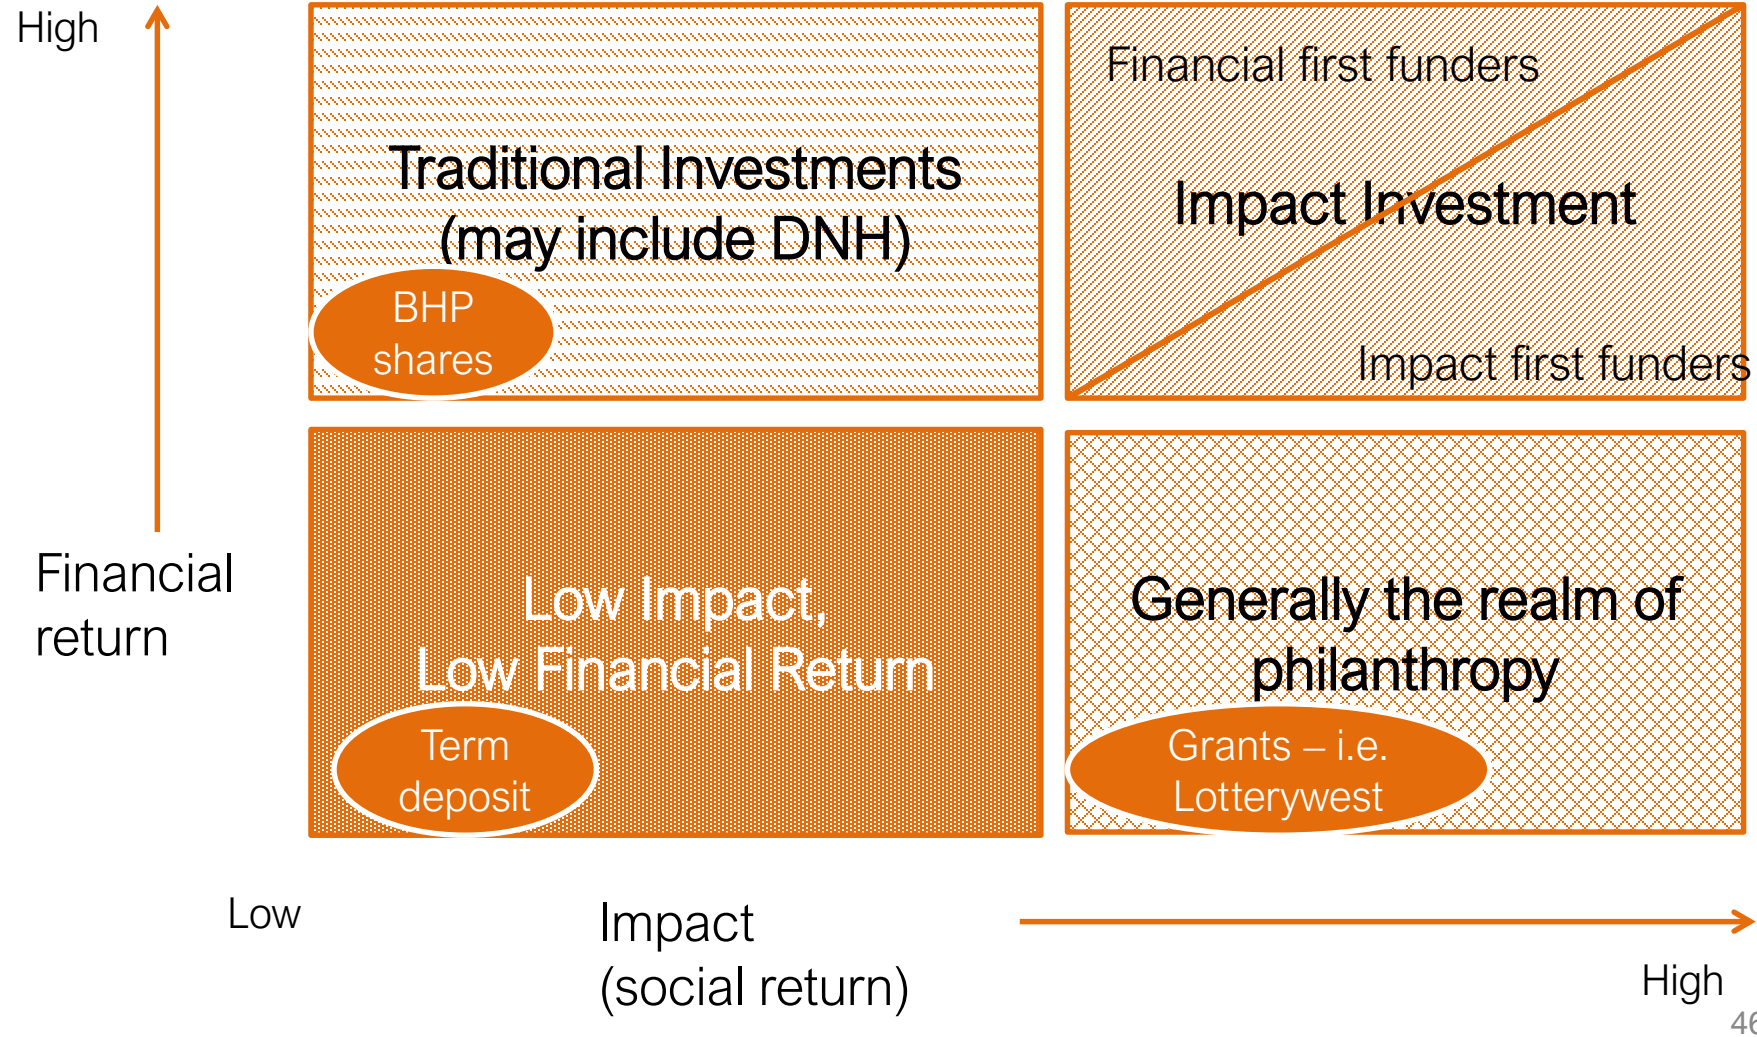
High

Traditional Investments (may include DNH)

BHP shares

Financial first funders

Impact Investment

Impact first funders

Financial return

Low Impact, Low Financial Return

Term deposit

Generally the realm of philanthropy

Grants – i.e. Lotterywest

Low

Impact (social return)

High

46